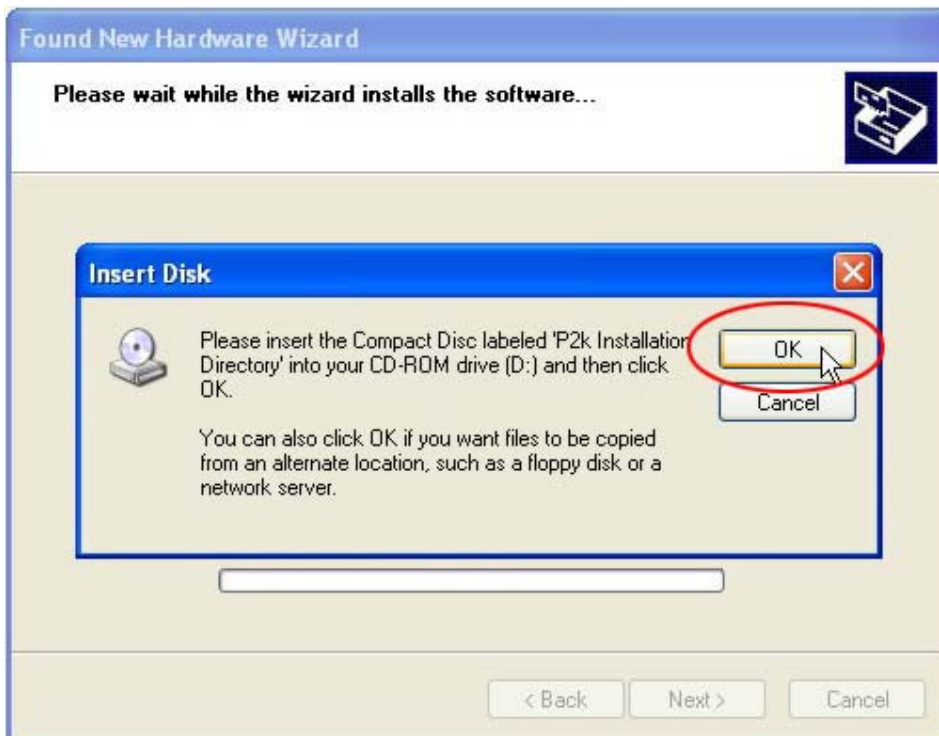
Found New Hardware Wizard

Please wait while the wizard installs the software...

Insert Disk

Please insert the Compact Disc labeled 'P2k Installation Directory' into your CD-ROM drive (D:) and then click OK.

You can also click OK if you want files to be copied from an alternate location, such as a floppy disk or a network server.

OK

Cancel

< Back

Next >

Cancel